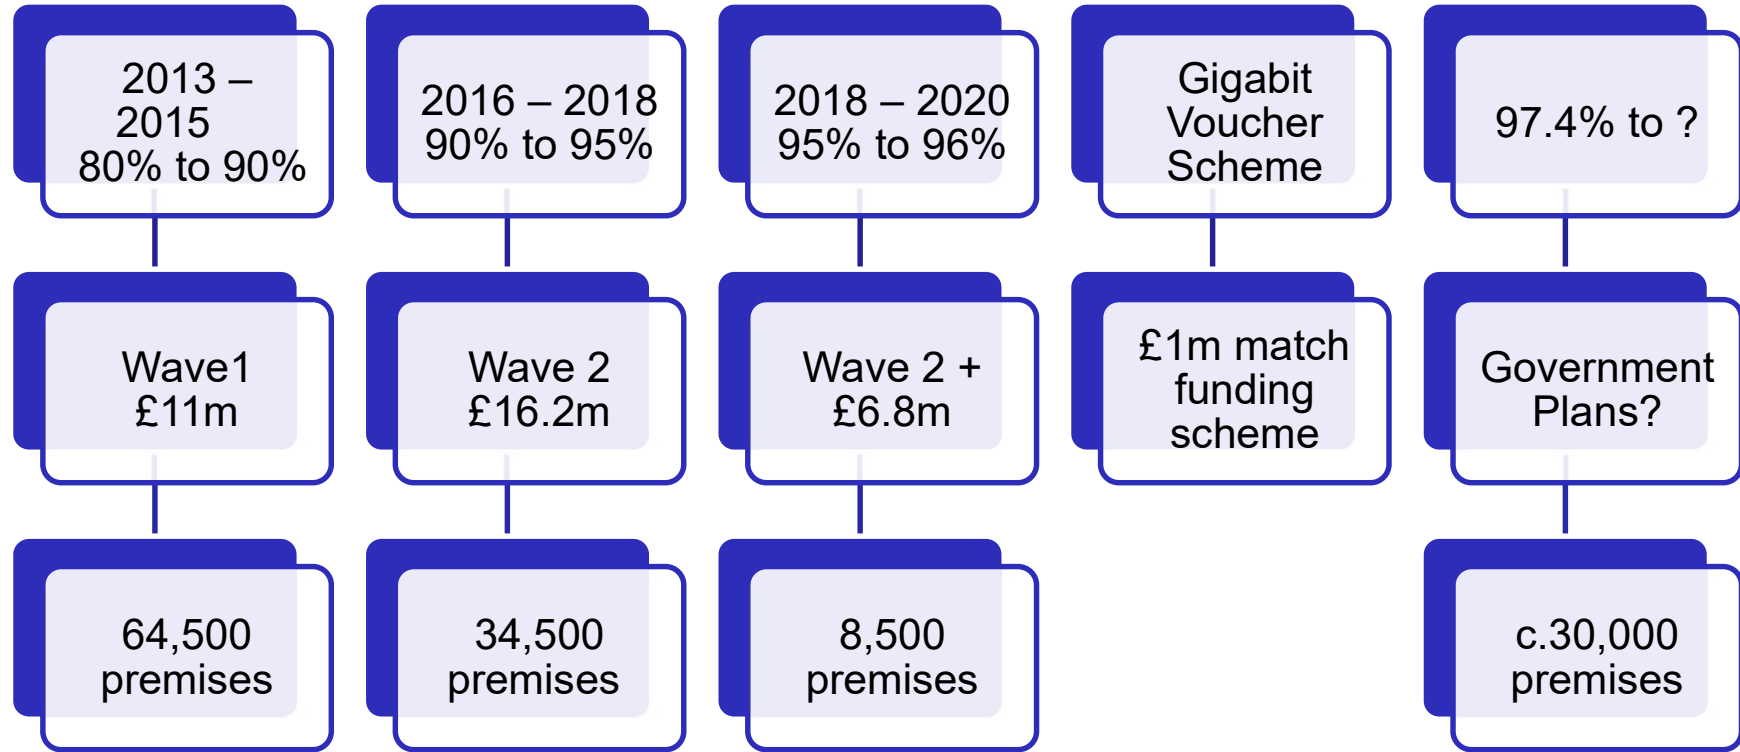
2013 – 2015 80% to 90%

Wave1 £11m

64,500 premises

2016 – 2018 90% to 95%

Wave 2 £16.2m

34,500 premises

2018 – 2020 95% to 96%

Wave 2 + £6.8m

8,500 premises

Gigabit Voucher Scheme

£1m match funding scheme

97.4% to ?

Government Plans?

c.30,000 premises